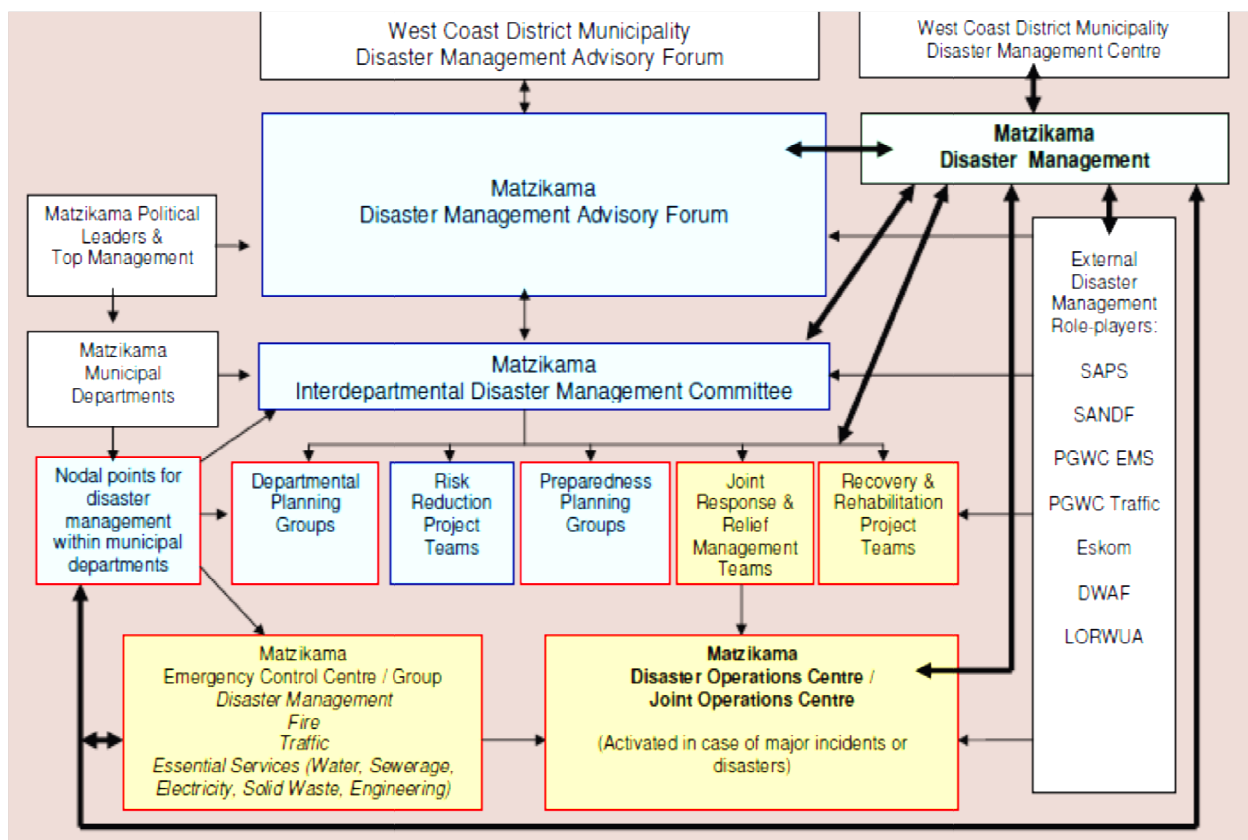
West Coast District Municipality
Disaster Management Advisory Forum

West Coast District Municipality
Disaster Management Centre

Matzikama
Disaster Management

Matzikama
Disaster Management Advisory Forum

Matzikama Political Leaders & Top Management

Matzikama Municipal Departments

Matzikama
Interdepartmental Disaster Management Committee

External Disaster Management Role-players:

SAPS

SANDF

PGWC EMS

PGWC Traffic

Eskom

DWAF

LORWUA

Nodal points for disaster management within municipal departments

Departmental Planning Groups

Risk Reduction Project Teams

Preparedness Planning Groups

Joint Response & Relief Management Teams

Recovery & Rehabilitation Project Teams

Matzikama
Emergency Control Centre / Group
Disaster Management
Fire
Traffic
Essential Services (Water, Sewerage, Electricity, Solid Waste, Engineering)

Matzikama
Disaster Operations Centre /
Joint Operations Centre

(Activated in case of major incidents or disasters)